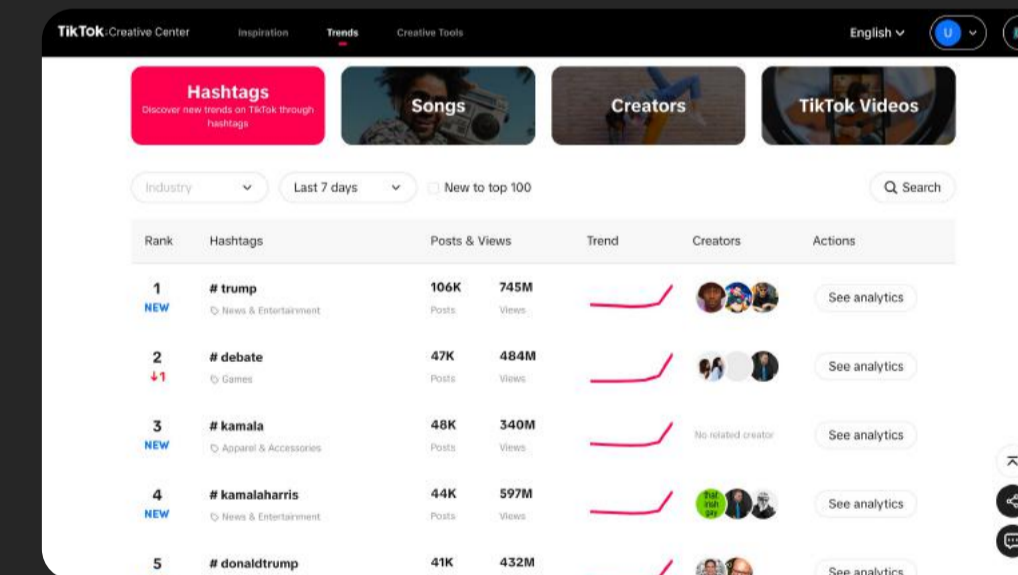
TikTok·Creative Center Inspiration Trends Creative Tools English U

Hashtags
Discover new trends on TikTok through hashtags

Songs

Creators

TikTok Videos

Industry Last 7 days New to top 100 Search

| Rank | Hashtags | Posts & Views | | Trend | Creators | Actions |
|---|---|---|---|---|---|---|
| 1 NEW | # trump News & Entertainment | 106K Posts | 745M Views | | | See analytics |
| 2 ↓1 | # debate Games | 47K Posts | 484M Views | | | See analytics |
| 3 NEW | # kamala Apparel & Accessories | 48K Posts | 340M Views | | No related creator | See analytics |
| 4 NEW | # kamalaharris News & Entertainment | 44K Posts | 597M Views | | that irish guy | See analytics |
| 5 | # donaldtrump | 41K | 432M | | | See analytics |